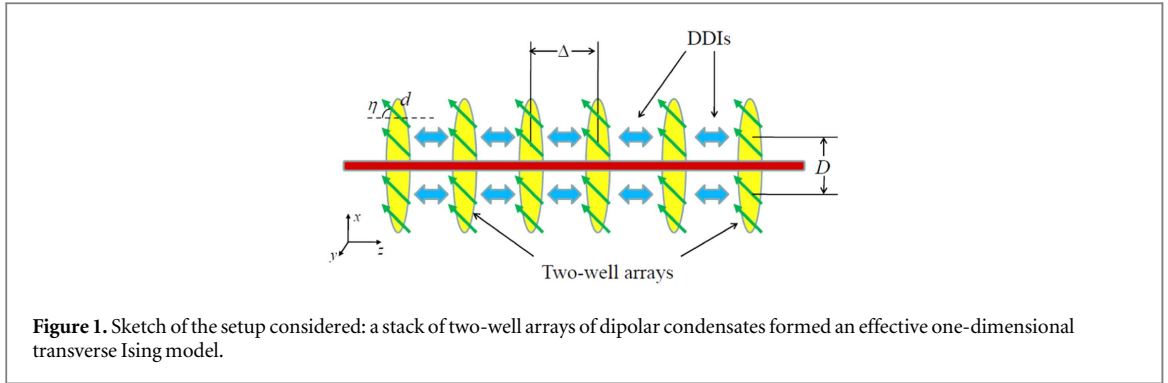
$\Delta$

DDIs

$\eta$

$d$

$D$

$x$

$y$

$z$

Two-well arrays

**Figure 1.** Sketch of the setup considered: a stack of two-well arrays of dipolar condensates formed an effective one-dimensional transverse Ising model.